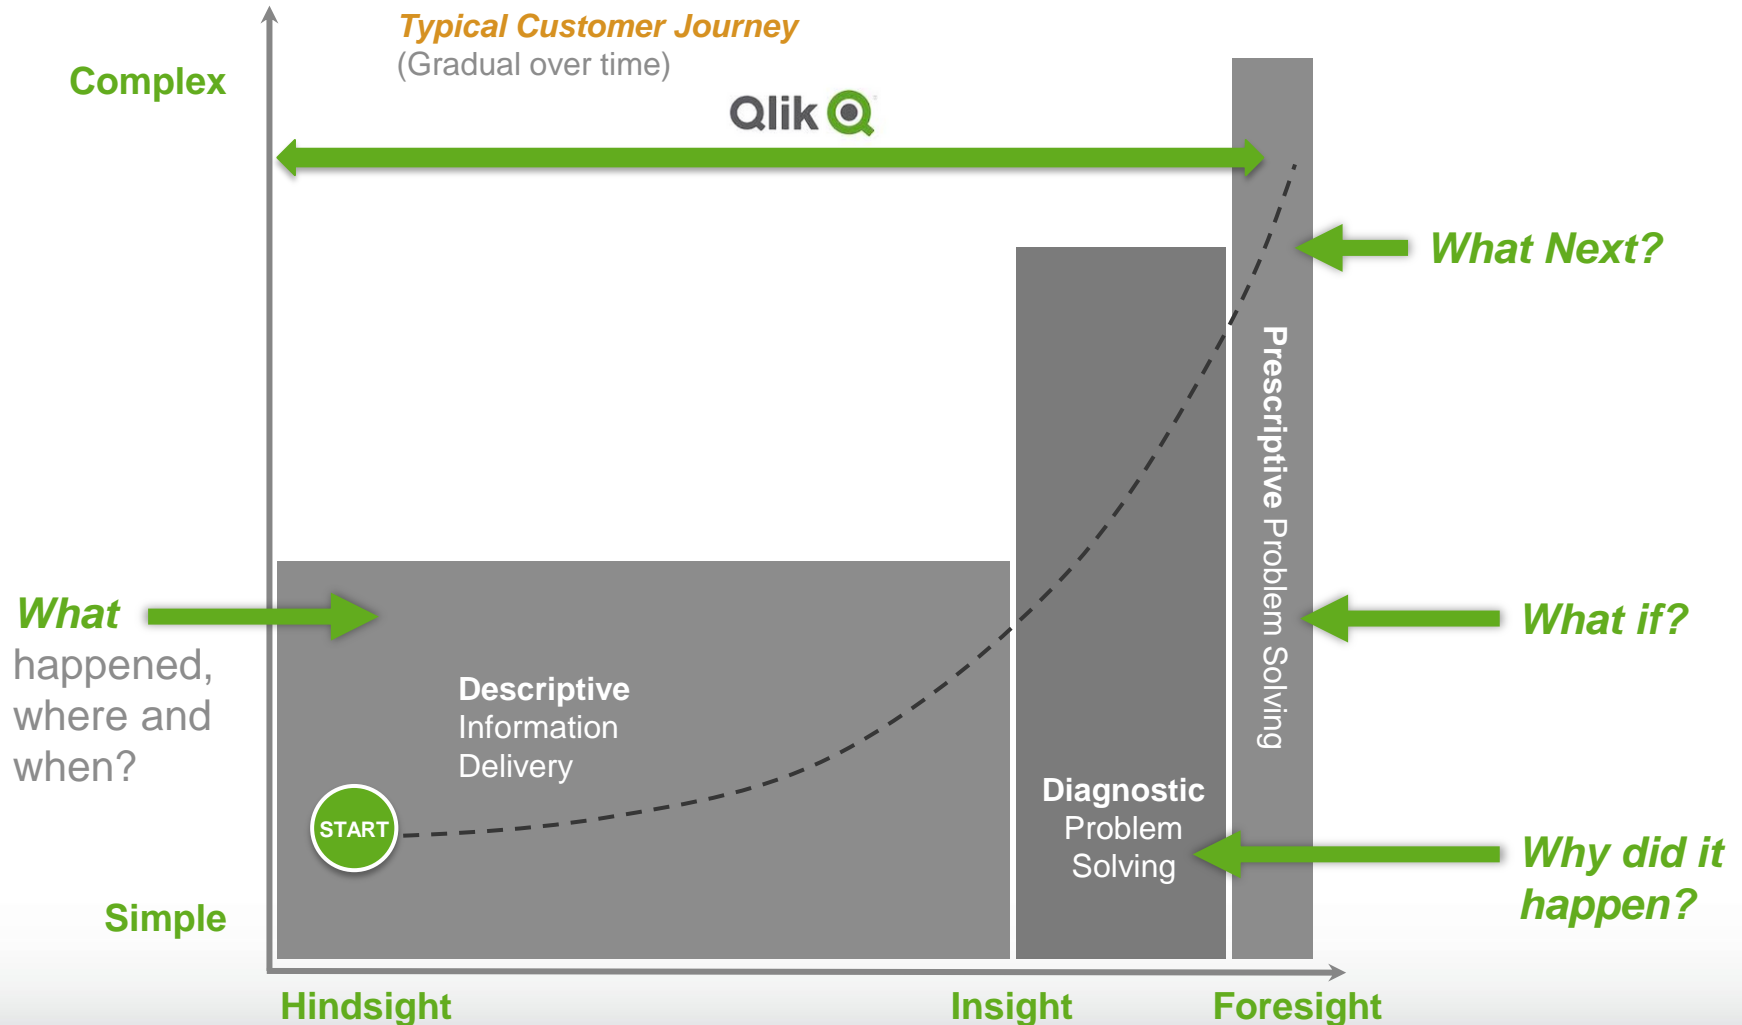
Typical Customer Journey
(Gradual over time)

Qlik

Complex

What Next?

Prescriptive Problem Solving

What happened, where and when?

Descriptive Information Delivery

What if?

START

Diagnostic Problem Solving

Why did it happen?

Simple

Hindsight

Insight

Foresight